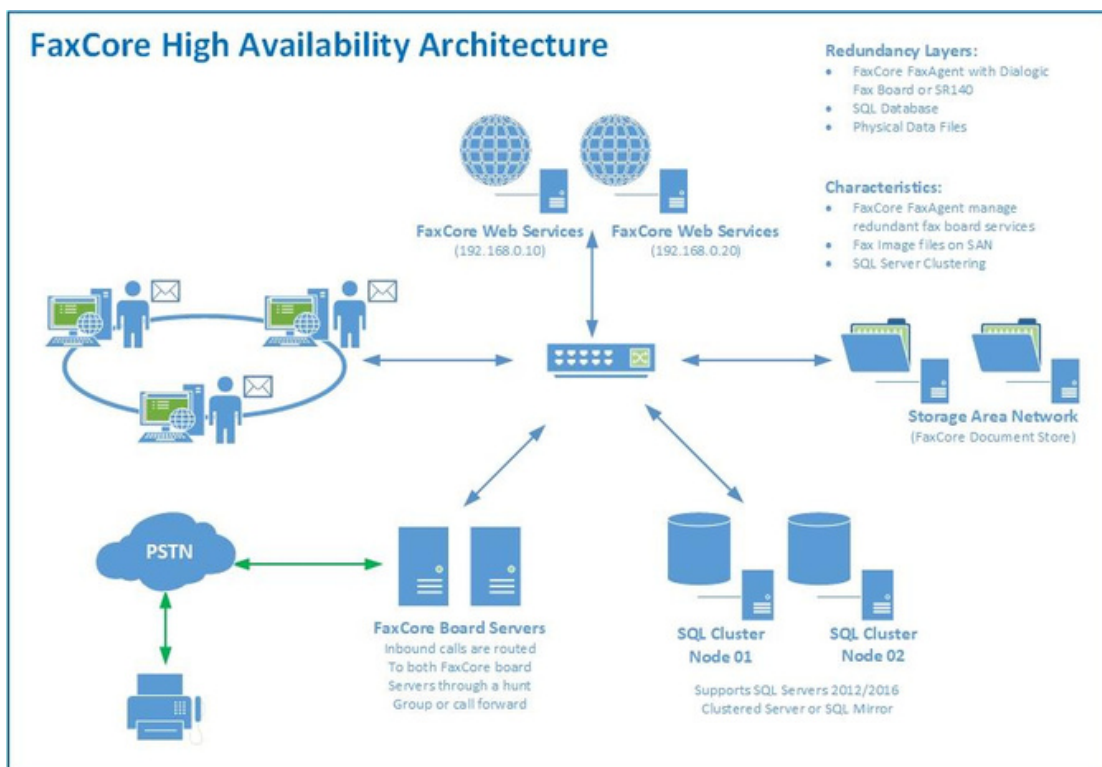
FaxCore High Availability Architecture

Redundancy Layers:
- FaxCore FaxAgent with Dialogic Fax Board or SR140
- SQL Database
- Physical Data Files

Characteristics:
- FaxCore FaxAgent manage redundant fax board services
- Fax Image files on SAN
- SQL Server Clustering

FaxCore Web Services
(192.168.0.10)

FaxCore Web Services
(192.168.0.20)

Storage Area Network
(FaxCore Document Store)

PSTN

FaxCore Board Servers
Inbound calls are routed To both FaxCore board Servers through a hunt Group or call forward

SQL Cluster Node 01

SQL Cluster Node 02

Supports SQL Servers 2012/2016 Clustered Server or SQL Mirror